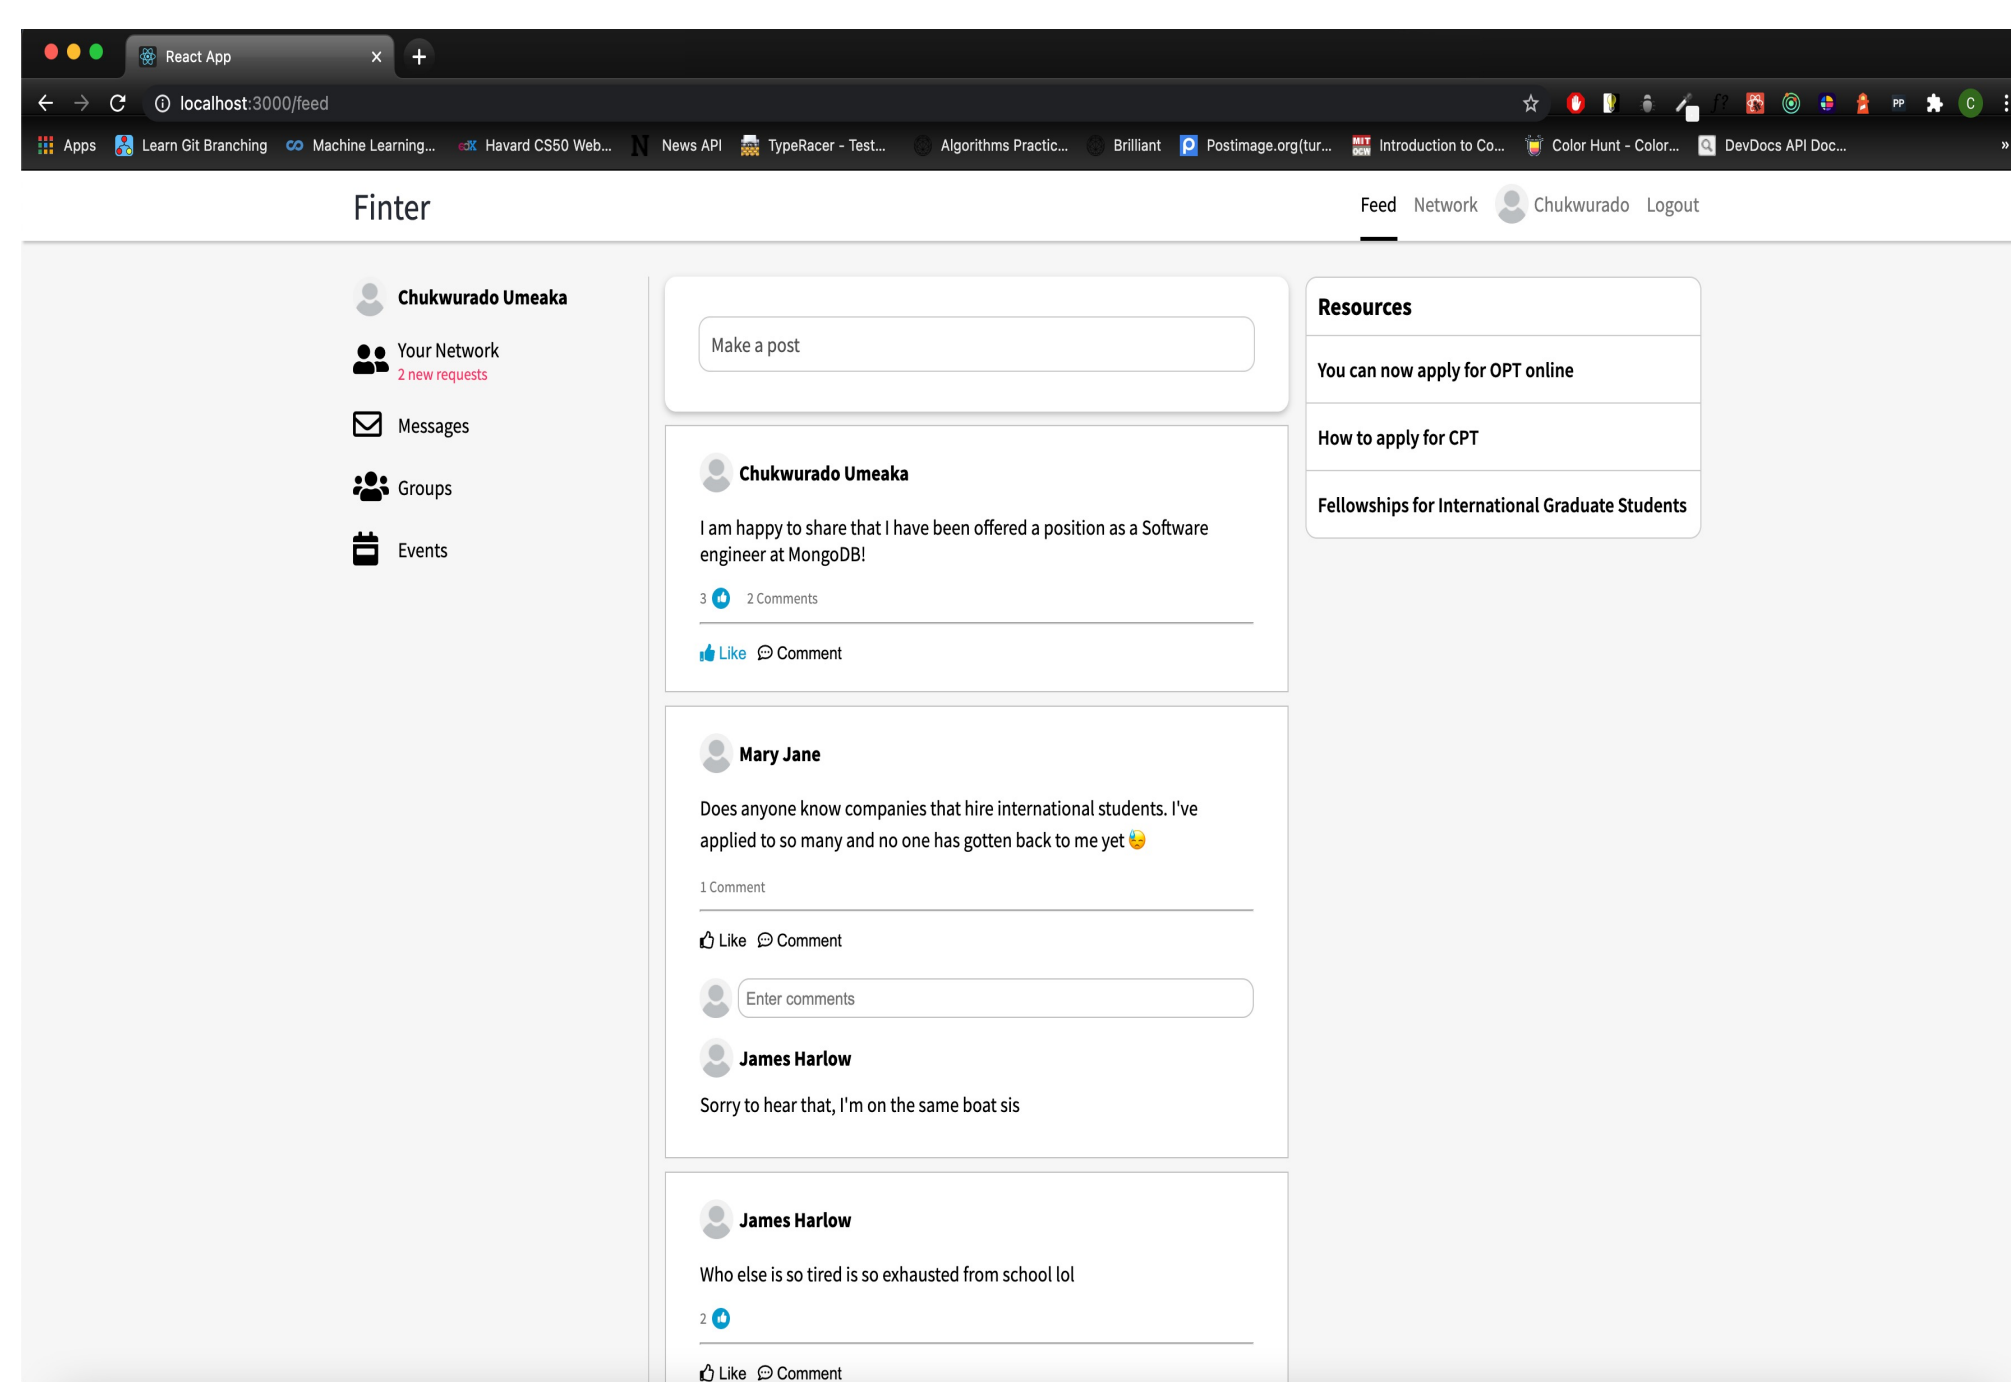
React App

localhost:3000/feed

Apps Learn Git Branching Machine Learning... Havard CS50 Web... News API TypeRacer - Test... Algorithms Practic... Brilliant Postimage.org(tur... Introduction to Co... Color Hunt - Color... DevDocs API Doc...

Finter

Feed Network Chukwurado Logout

Chukwurado Umeaka

Your Network
2 new requests

Messages

Groups

Events

Make a post

Chukwurado Umeaka

I am happy to share that I have been offered a position as a Software engineer at MongoDB!

3 2 Comments

Like Comment

Mary Jane

Does anyone know companies that hire international students. I've applied to so many and no one has gotten back to me yet 😓

1 Comment

Like Comment

Enter comments

James Harlow

Sorry to hear that, I'm on the same boat sis

James Harlow

Who else is so tired is so exhausted from school lol

2

Like Comment

Resources

You can now apply for OPT online

How to apply for CPT

Fellowships for International Graduate Students